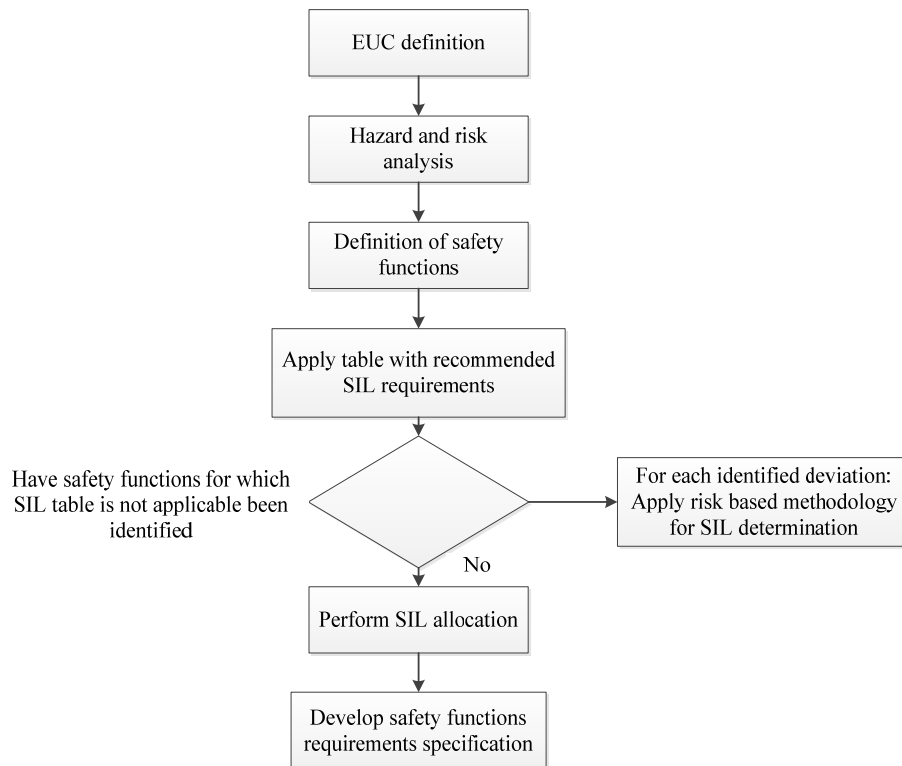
EUC definition

Hazard and risk analysis

Definition of safety functions

Apply table with recommended SIL requirements

Have safety functions for which SIL table is not applicable been identified

For each identified deviation: Apply risk based methodology for SIL determination

No

Perform SIL allocation

Develop safety functions requirements specification